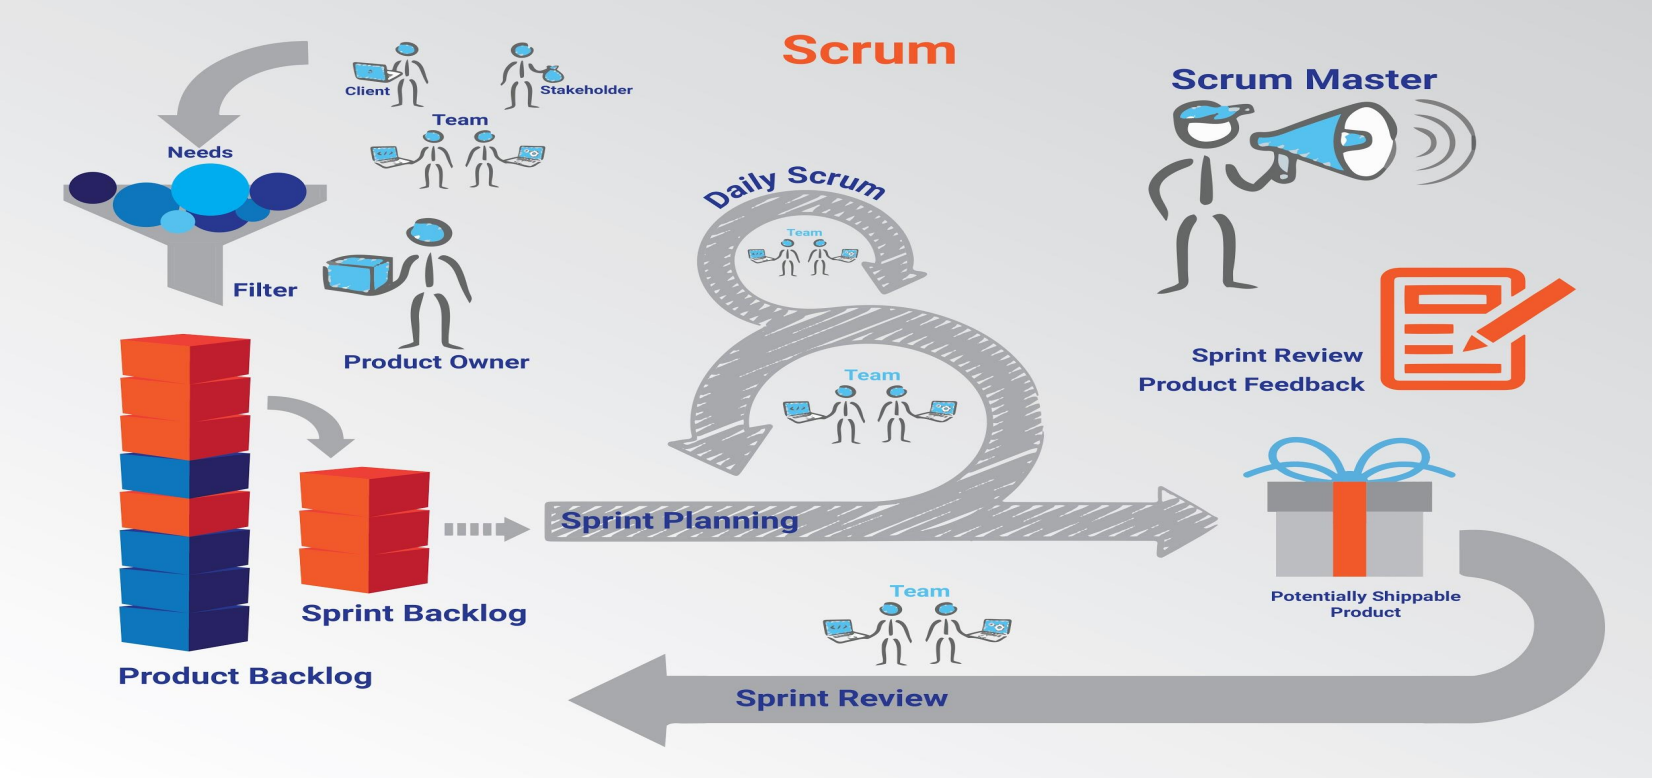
Scrum

Client
Stakeholder
Team
Needs
Filter
Product Owner

Scrum Master

Daily Scrum
Team
Team

Sprint Review
Product Feedback

Sprint Planning

Sprint Backlog
Product Backlog

Potentially Shippable Product

Team
Sprint Review